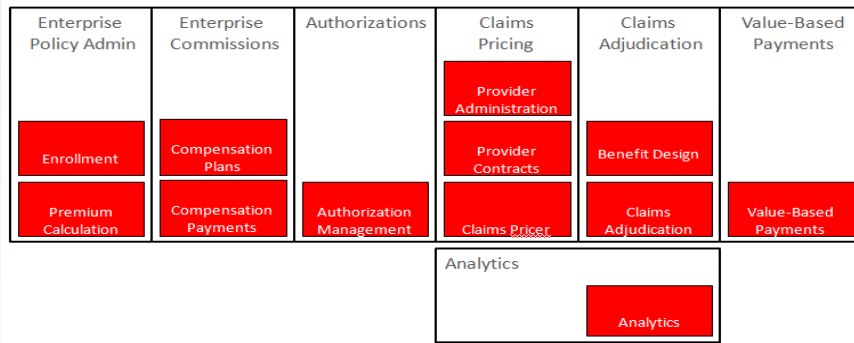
Enterprise Policy Admin

Enrollment

Premium Calculation

Enterprise Commissions

Compensation Plans

Compensation Payments

Authorizations

Authorization Management

Claims Pricing

Provider Administration

Provider Contracts

Claims Pricer

Claims Adjudication

Benefit Design

Claims Adjudication

Value-Based Payments

Value-Based Payments

Analytics

Analytics